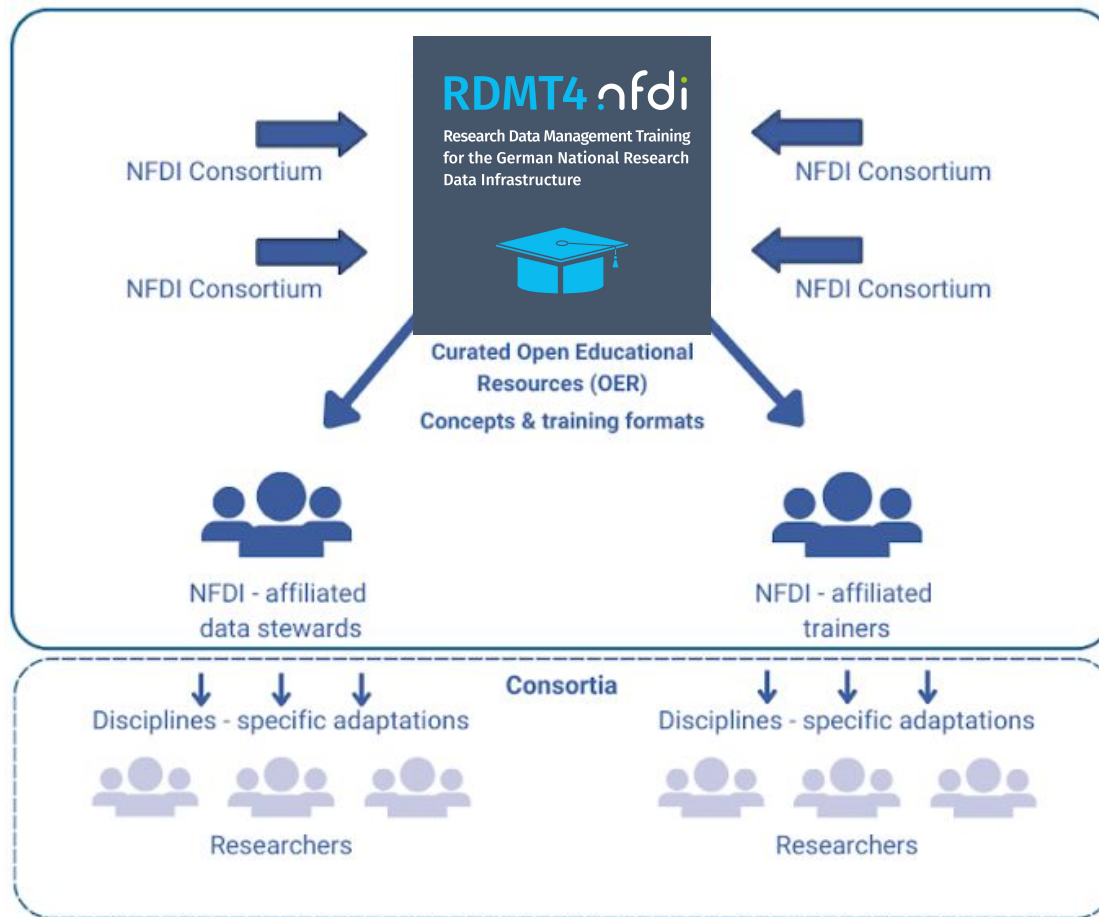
RDMT4 nfdi

Research Data Management Training for the German National Research Data Infrastructure

NFDI Consortium

NFDI Consortium

NFDI Consortium

NFDI Consortium

Curated Open Educational Resources (OER)

Concepts & training formats

NFDI - affiliated data stewards

NFDI - affiliated trainers

Consortia

Disciplines - specific adaptations

Researchers

Disciplines - specific adaptations

Researchers